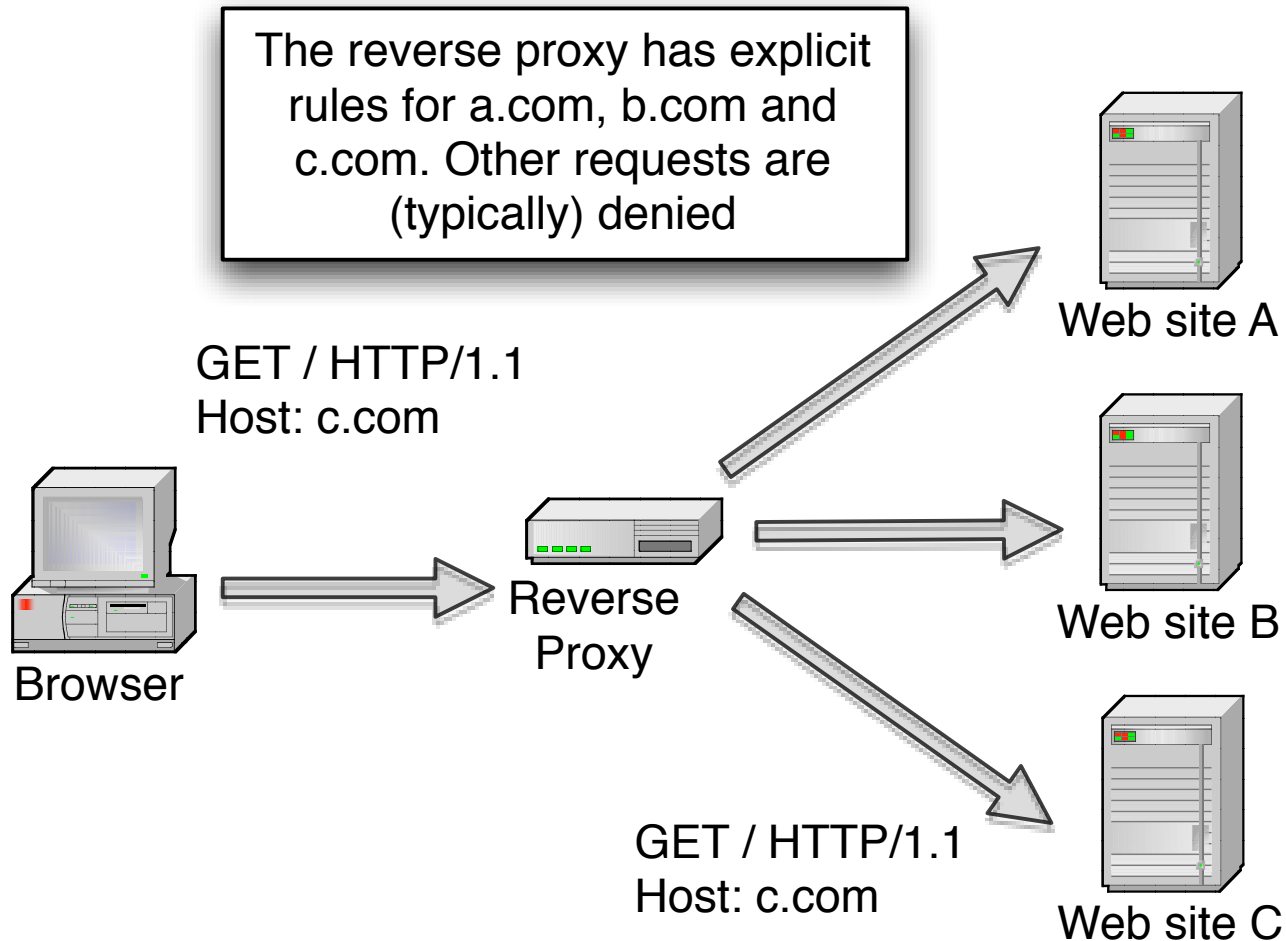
The reverse proxy has explicit rules for a.com, b.com and c.com. Other requests are (typically) denied

GET / HTTP/1.1
Host: c.com

Browser

Reverse Proxy

Web site A

Web site B

Web site C

GET / HTTP/1.1
Host: c.com